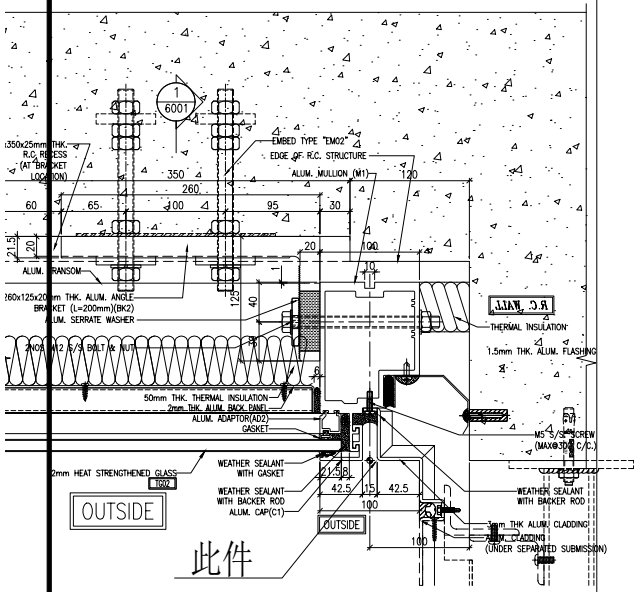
1
6001

350x25mm THK. R.C. RECESS (AT BRACKET LOCATION)

EMBED TYPE "EM02"
EDGE OF R.C. STRUCTURE
ALUM. MULLION (M1)

350
260
120
60
65
100
95
30
21.5
20
20
100
10
40
125

ALUM. TRANSOM
260x125x20mm THK. ALUM. ANGLE BRACKET (L=200mm)(BK2)
ALUM. SERRATE WASHER
M12 S/S BOLT & NUT

R.C. WALL
THERMAL INSULATION
1.5mm THK. ALUM. FLASHING

50mm THK. THERMAL INSULATION
2mm THK. ALUM. BACK PANEL
6
ALUM. ADAPTOR(AD2)
GASKET

M5 S/S SCREW (MAX@300 C/C.)

12mm HEAT STRENGTHENED GLASS
TG02

WEATHER SEALANT WITH GASKET
WEATHER SEALANT WITH BACKER ROD
ALUM. CAP(C1)

21.5
8
42.5
15
42.5
100

WEATHER SEALANT WITH BACKER ROD

OUTSIDE

OUTSIDE

3mm THK ALUM. CLADDING
ALUM. CLADDING (UNDER SEPARATED SUBMISSION)

100

此件